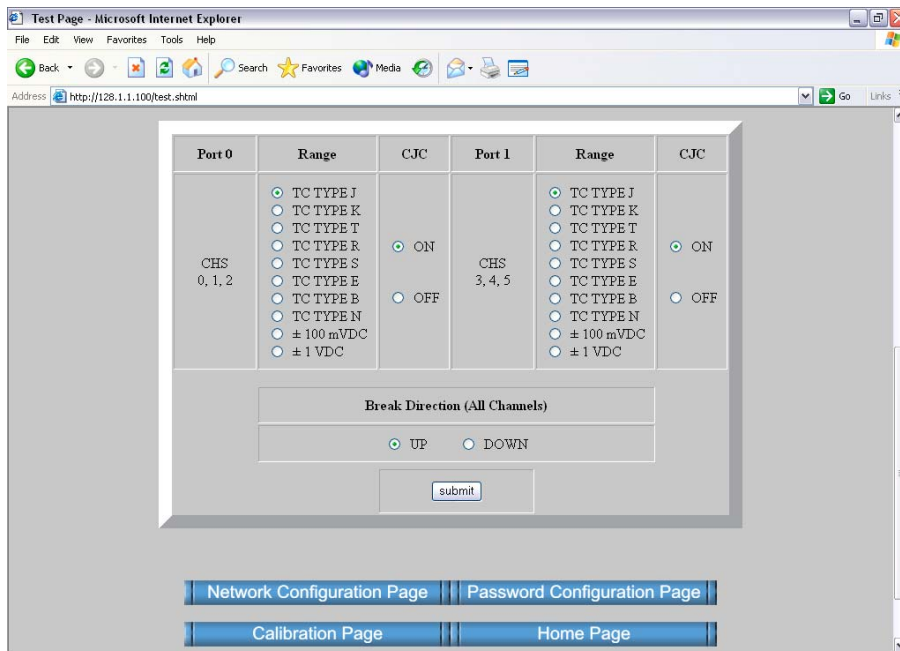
Test Page - Microsoft Internet Explorer

File Edit View Favorites Tools Help

Back Search Favorites Media

Address http://128.1.1.100/test.shtml Go Links

| Port 0 | Range | CJC | Port 1 | Range | CJC |
|---|---|---|---|---|---|
| CHS 0, 1, 2 | TC TYPE J<br>TC TYPE K<br>TC TYPE T<br>TC TYPE R<br>TC TYPE S<br>TC TYPE E<br>TC TYPE B<br>TC TYPE N<br>± 100 mVDC<br>± 1 VDC | ON<br>OFF | CHS 3, 4, 5 | TC TYPE J<br>TC TYPE K<br>TC TYPE T<br>TC TYPE R<br>TC TYPE S<br>TC TYPE E<br>TC TYPE B<br>TC TYPE N<br>± 100 mVDC<br>± 1 VDC | ON<br>OFF |

Break Direction (All Channels)

UP DOWN

submit

Network Configuration Page

Password Configuration Page

Calibration Page

Home Page